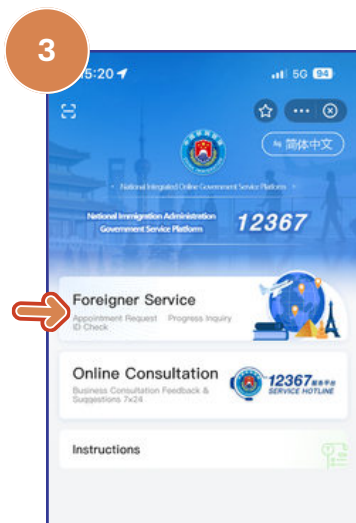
3

5:20

5G 94

简体中文

· National Integrated Online Government Service Platform ·

National Immigration Administration Government Service Platform

12367

Foreigner Service

Appointment Request Progress Inquiry ID Check

Online Consultation

Business Consultation Feedback & Suggestions 7x24

12367服务平台 SERVICE HOTLINE

Instructions